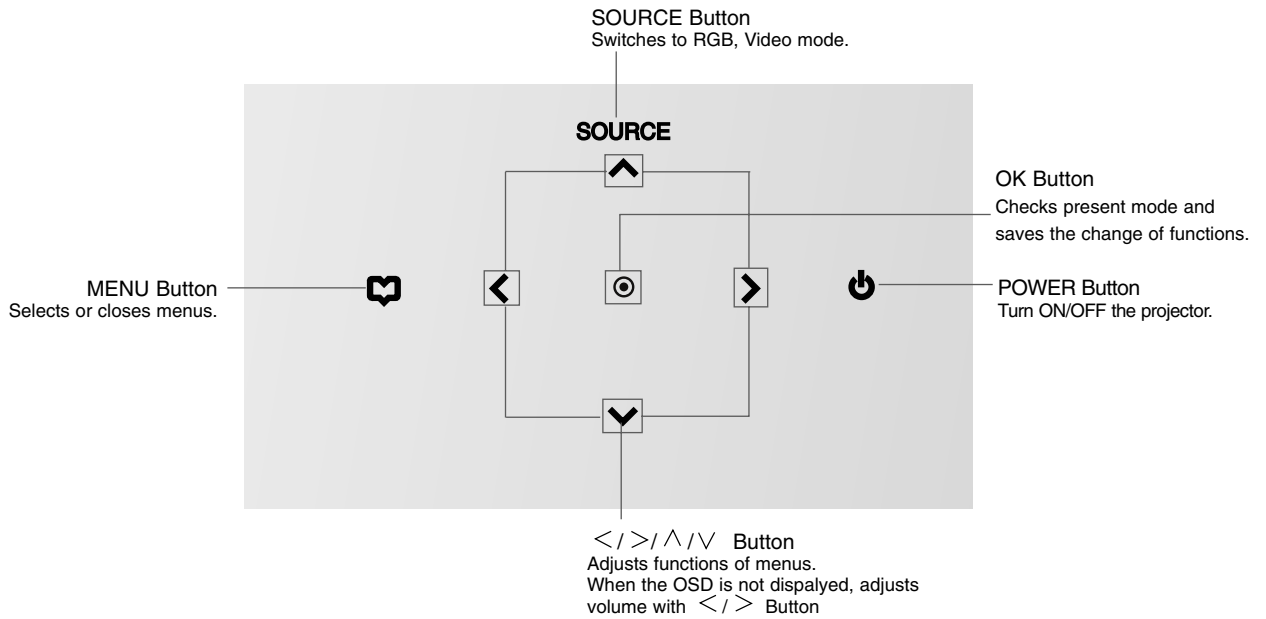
SOURCE Button
Switches to RGB, Video mode.

SOURCE

OK Button
Checks present mode and saves the change of functions.

MENU Button
Selects or closes menus.

POWER Button
Turn ON/OFF the projector.

$<$ / $>$/ $\wedge$ / $\vee$ Button
Adjusts functions of menus.
When the OSD is not dispalyed, adjusts volume with $<$ / $>$ Button